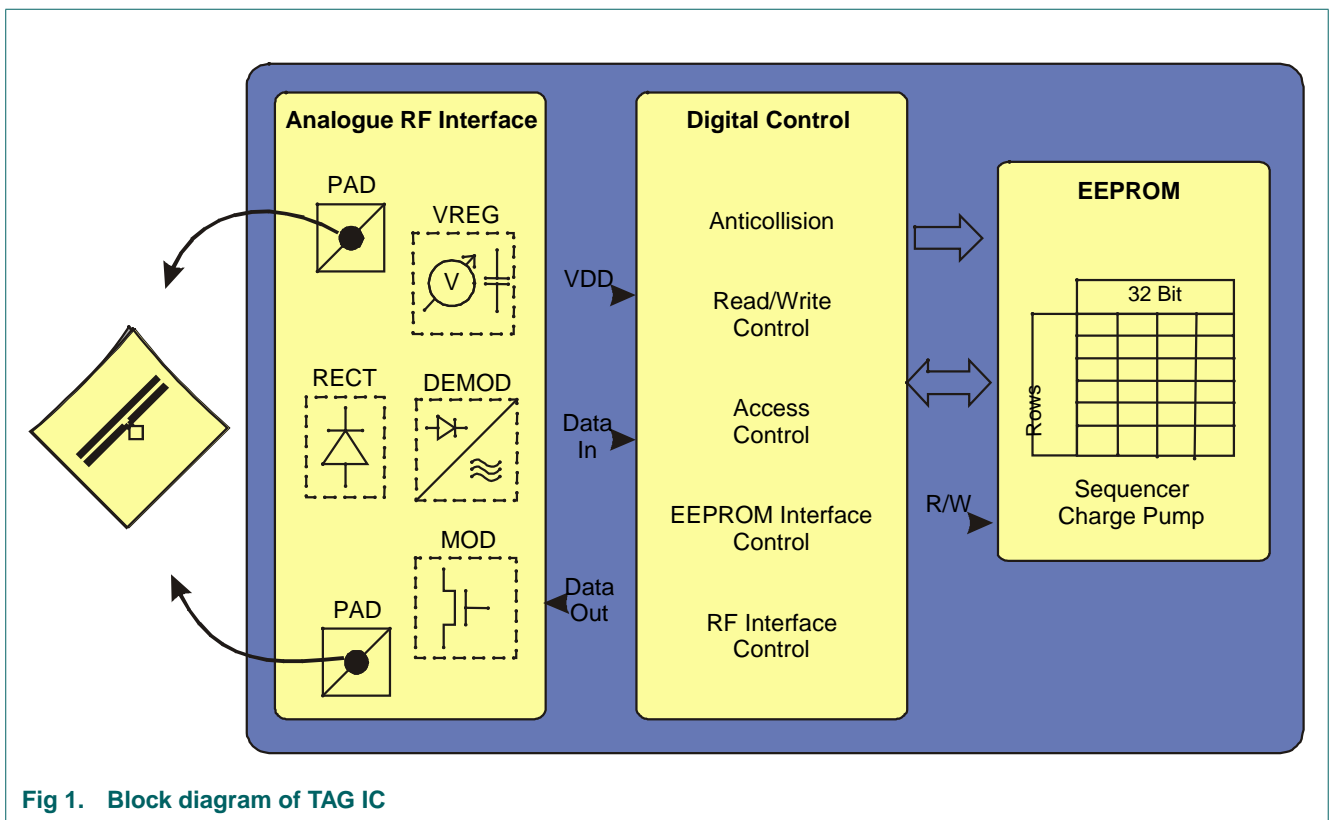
Analogue RF Interface

PAD

VREG

V

RECT

DEMOD

MOD

PAD

VDD

Data In

Data Out

Digital Control

Anticollision

Read/Write Control

Access Control

EEPROM Interface Control

RF Interface Control

EEPROM

32 Bit

Rows

R/W

Sequencer Charge Pump

Fig 1. Block diagram of TAG IC